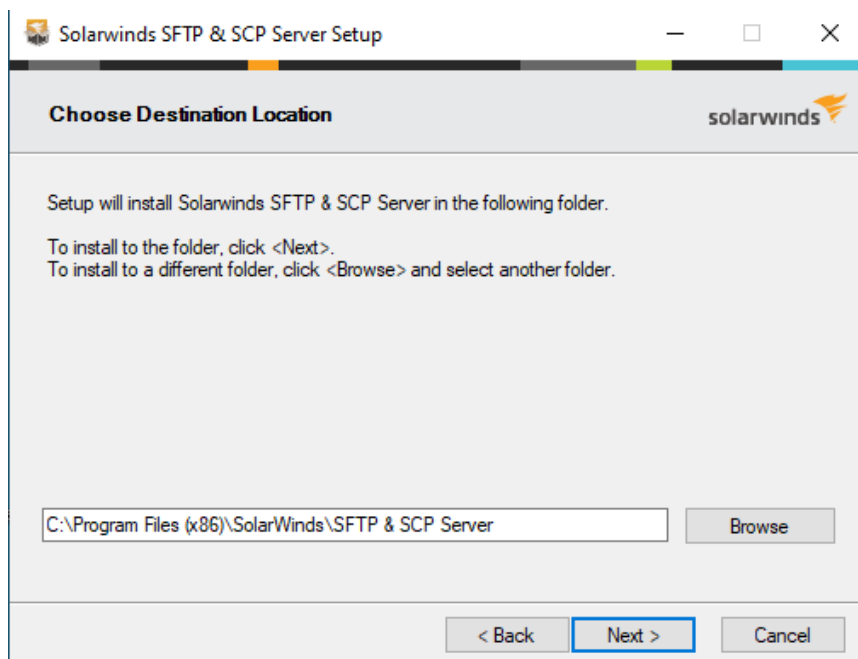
Solarwinds SFTP & SCP Server Setup

Choose Destination Location

solarwinds

Setup will install Solarwinds SFTP & SCP Server in the following folder.

To install to the folder, click <Next>.
To install to a different folder, click <Browse> and select another folder.

C:\Program Files (x86)\SolarWinds\SFTP & SCP Server

Browse

< Back

Next >

Cancel